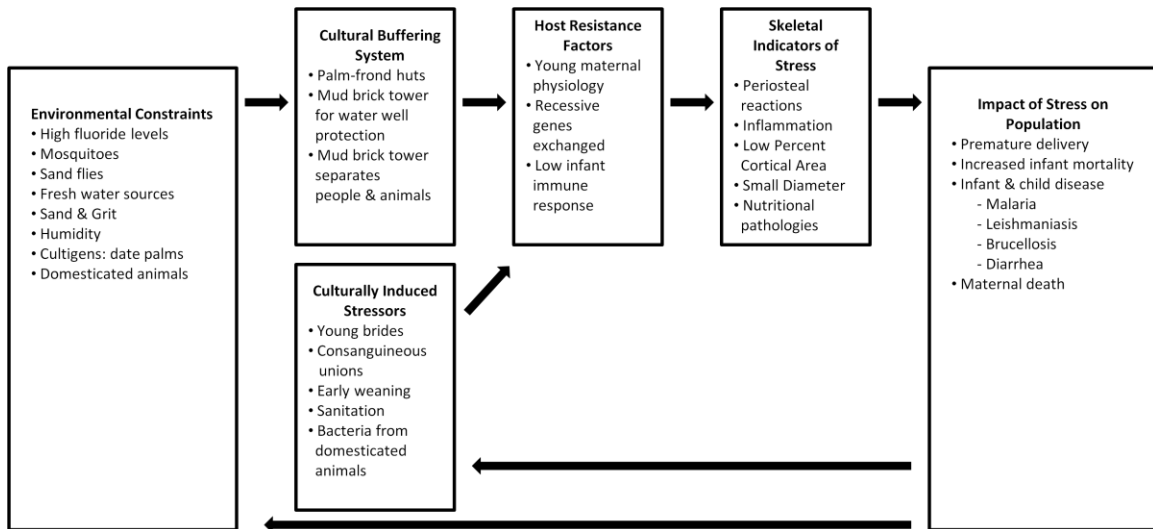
Environmental Constraints
• High fluoride levels
• Mosquitoes
• Sand flies
• Fresh water sources
• Sand & Grit
• Humidity
• Cultigens: date palms
• Domesticated animals

Cultural Buffering System
• Palm-frond huts
• Mud brick tower for water well protection
• Mud brick tower separates people & animals

Host Resistance Factors
• Young maternal physiology
• Recessive genes exchanged
• Low infant immune response

Skeletal Indicators of Stress
• Periosteal reactions
• Inflammation
• Low Percent Cortical Area
• Small Diameter
• Nutritional pathologies

Impact of Stress on Population
• Premature delivery
• Increased infant mortality
• Infant & child disease
- Malaria
- Leishmaniasis
- Brucellosis
- Diarrhea
• Maternal death

Culturally Induced Stressors
• Young brides
• Consanguineous unions
• Early weaning
• Sanitation
• Bacteria from domesticated animals